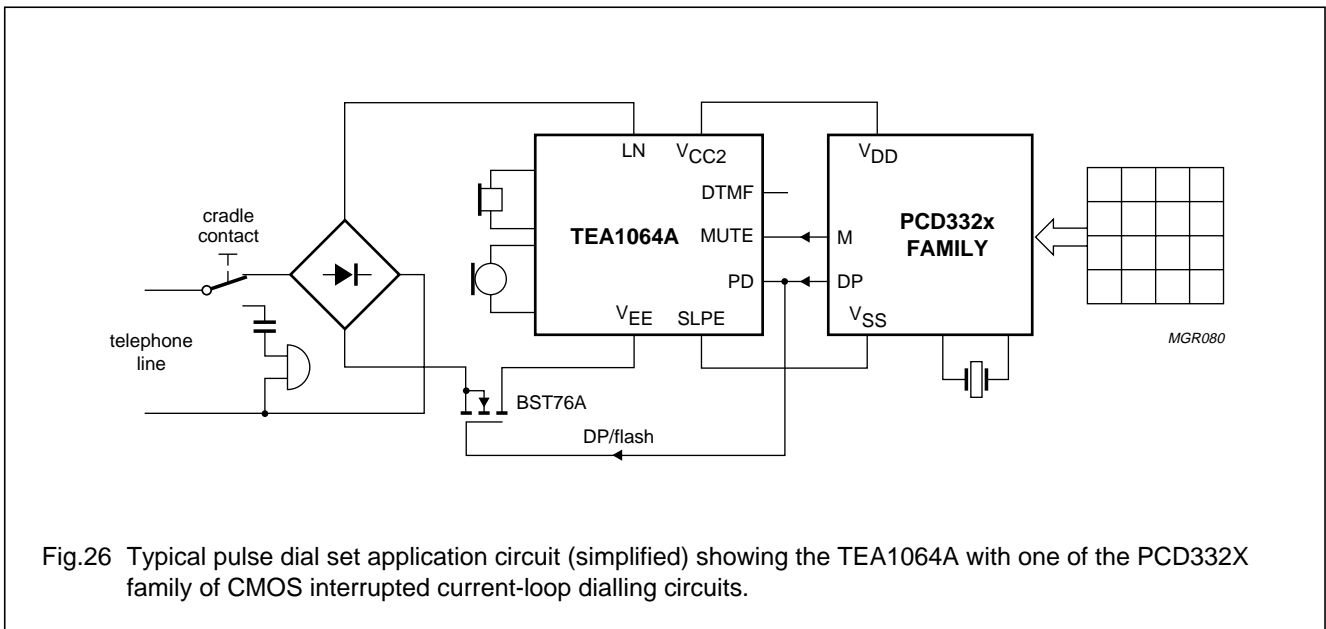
LN $V_{CC2}$
DTMF
TEA1064A
MUTE
PD
$V_{EE}$ SLPE
$V_{DD}$
PCD332x FAMILY
M
DP
$V_{SS}$
cradle contact
telephone line
BST76A
DP/flash
MGR080

Fig.26 Typical pulse dial set application circuit (simplified) showing the TEA1064A with one of the PCD332X family of CMOS interrupted current-loop dialling circuits.